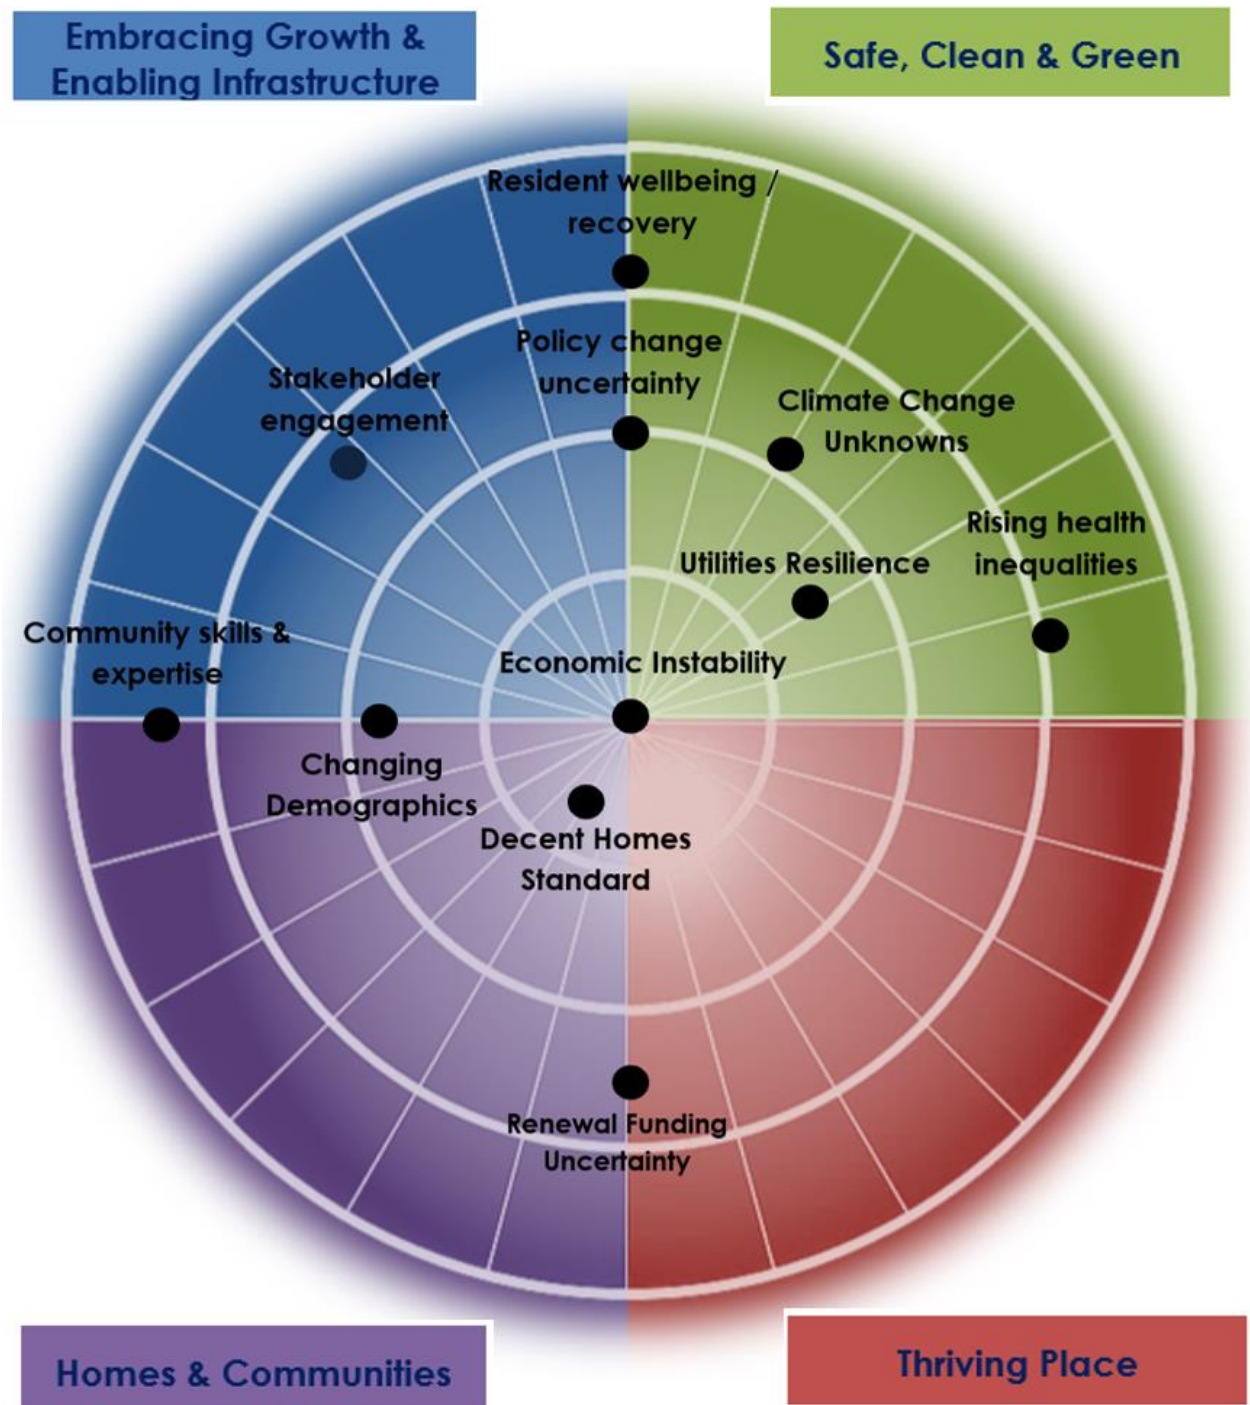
Embracing Growth & Enabling Infrastructure

Safe, Clean & Green

Resident wellbeing / recovery

Policy change uncertainty

Stakeholder engagement

Climate Change Unknowns

Rising health inequalities

Utilities Resilience

Community skills & expertise

Economic Instability

Changing Demographics

Decent Homes Standard

Renewal Funding Uncertainty

Homes & Communities

Thriving Place